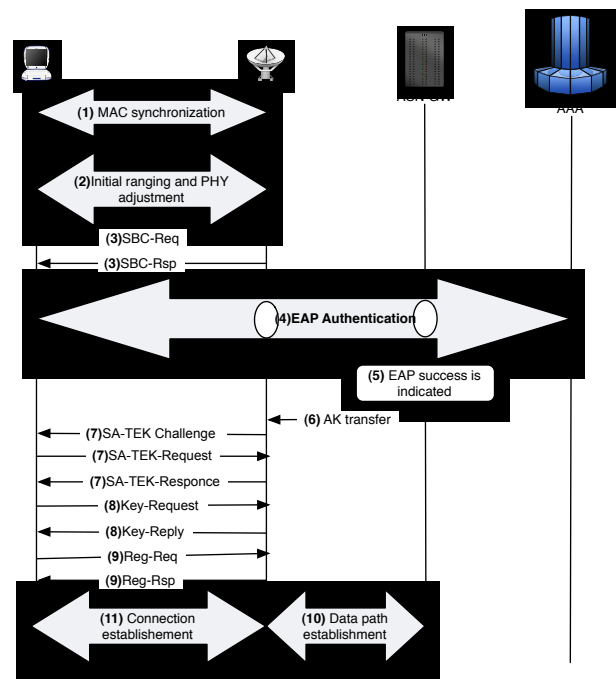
ASN-GW

AAA

(1) MAC synchronization

(2) Initial ranging and PHY adjustment

(3) SBC-Req

(3) SBC-Rsp

(4) EAP Authentication

(5) EAP success is indicated

(6) AK transfer

(7) SA-TEK Challenge

(7) SA-TEK-Request

(7) SA-TEK-Responce

(8) Key-Request

(8) Key-Reply

(9) Reg-Req

(9) Reg-Rsp

(11) Connection establishement

(10) Data path establishment